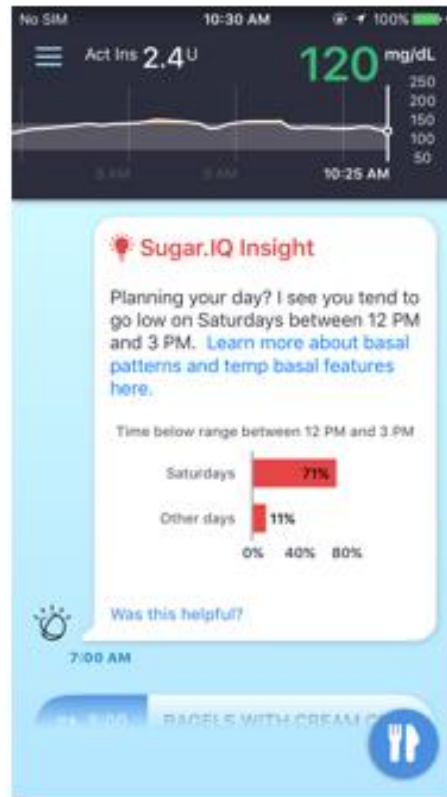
No SIM 10:30 AM 100%

Act Ins 2.4U 120 mg/dL

250
200
150
100
50

5 AM 8 AM 10:25 AM

Sugar.IQ Insight

Planning your day? I see you tend to go low on Saturdays between 12 PM and 3 PM. Learn more about basal patterns and temp basal features here.

Time below range between 12 PM and 3 PM

Saturdays 71%

Other days 11%

0% 40% 80%

Was this helpful?

7:00 AM

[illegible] BAGELS WITH CREAM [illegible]